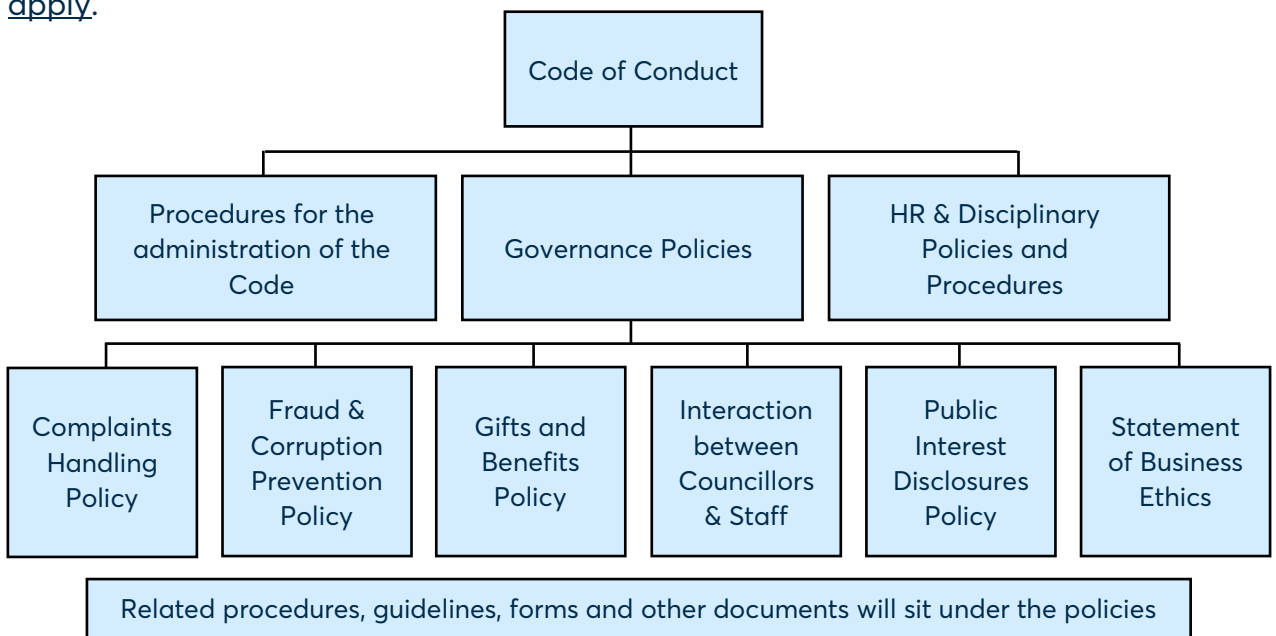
apply.

Code of Conduct

Procedures for the administration of the Code

Governance Policies

HR & Disciplinary Policies and Procedures

Complaints Handling Policy

Fraud & Corruption Prevention Policy

Gifts and Benefits Policy

Interaction between Councillors & Staff

Public Interest Disclosures Policy

Statement of Business Ethics

Related procedures, guidelines, forms and other documents will sit under the policies